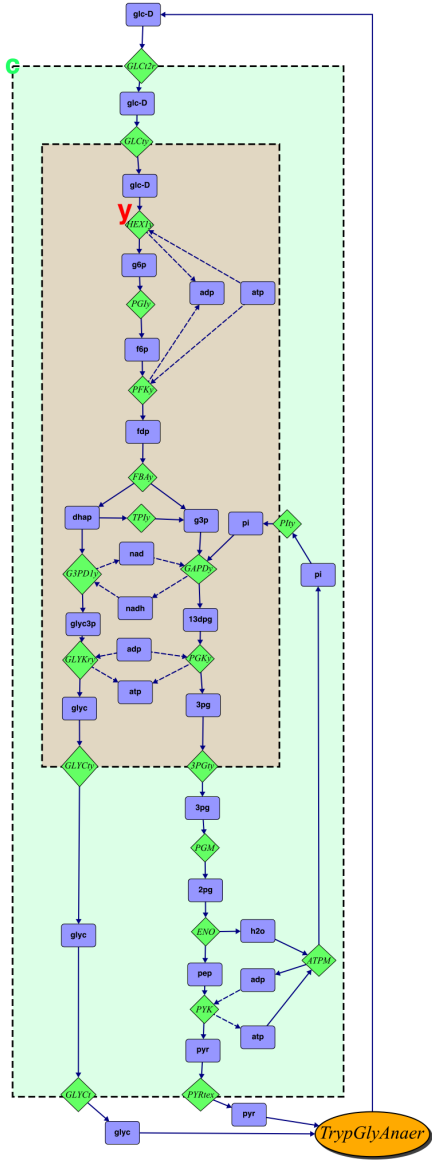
glc-D
c
GLCt2c
glc-D
GLCty
glc-D
y
HEXy
g6p
adp
atp
PGIy
f6p
PFKy
fdp
FBAy
dhap
TPIy
g3p
pi
PIty
G3PD1y
nad
GAPDy
pi
nadh
13dpg
glyc3p
adp
GLYKry
PGKy
atp
glyc
3pg
GLYCty
3PGty
3pg
PGM
2pg
glyc
ENO
h2o
ATPM
pep
adp
PYK
atp
pyr
GLYCt
PYRtex
pyr
glyc
TrypGlyAnaer